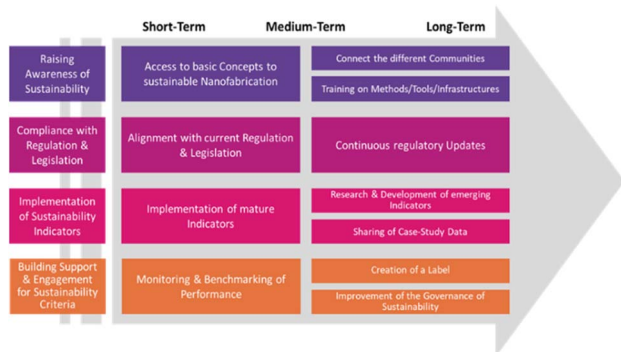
| | Short-Term | Medium-Term | Long-Term |
|---|---|---|---|
| Raising Awareness of Sustainability | Access to basic Concepts to sustainable Nanofabrication | | Connect the different Communities<br>Training on Methods/Tools/Infrastructures |
| Compliance with Regulation & Legislation | Alignment with current Regulation & Legislation | | Continuous regulatory Updates |
| Implementation of Sustainability Indicators | Implementation of mature Indicators | | Research & Development of emerging Indicators<br>Sharing of Case-Study Data |
| Building Support & Engagement for Sustainability Criteria | Monitoring & Benchmarking of Performance | | Creation of a Label<br>Improvement of the Governance of Sustainability |